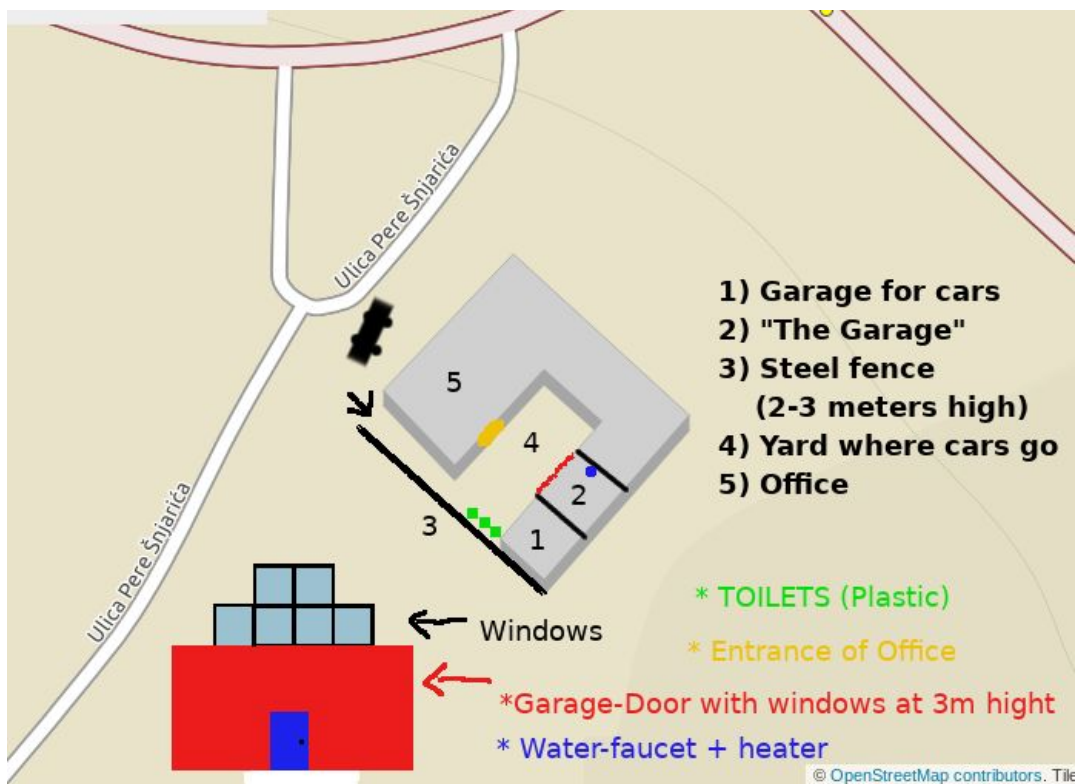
Ulica Pere Šnjarića

Ulica Pere Šnjarića

5

4

2

3

1

1) Garage for cars
2) "The Garage"
3) Steel fence
(2-3 meters high)
4) Yard where cars go
5) Office

Windows

* TOILETS (Plastic)

* Entrance of Office

*Garage-Door with windows at 3m hight

* Water-faucet + heater

© OpenStreetMap contributors. Tile